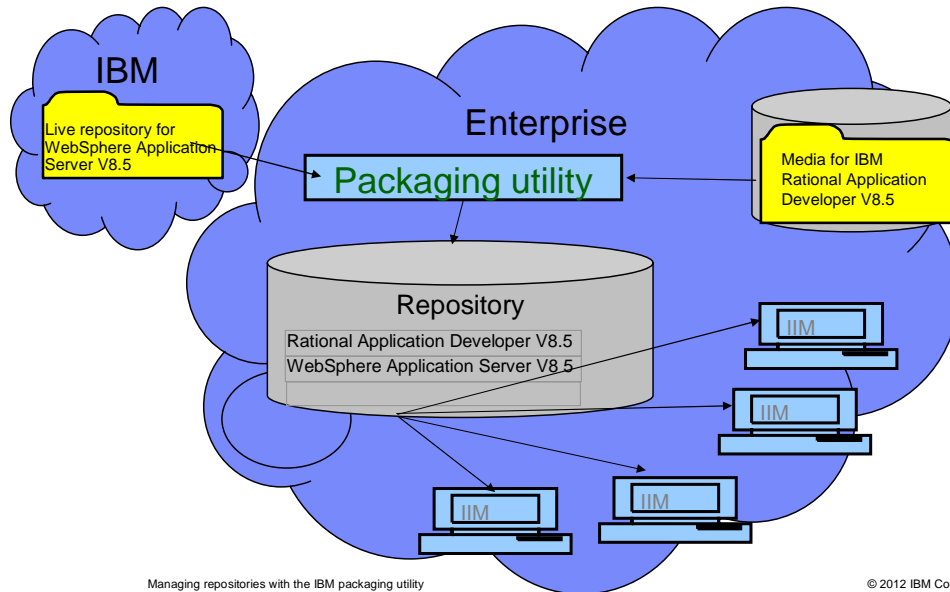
IBM

Live repository for WebSphere Application Server V8.5

Enterprise

Packaging utility

Media for IBM Rational Application Developer V8.5

Repository

Rational Application Developer V8.5

WebSphere Application Server V8.5

IIM

IIM

IIM

IIM

Managing repositories with the IBM packaging utility

© 2012 IBM Co